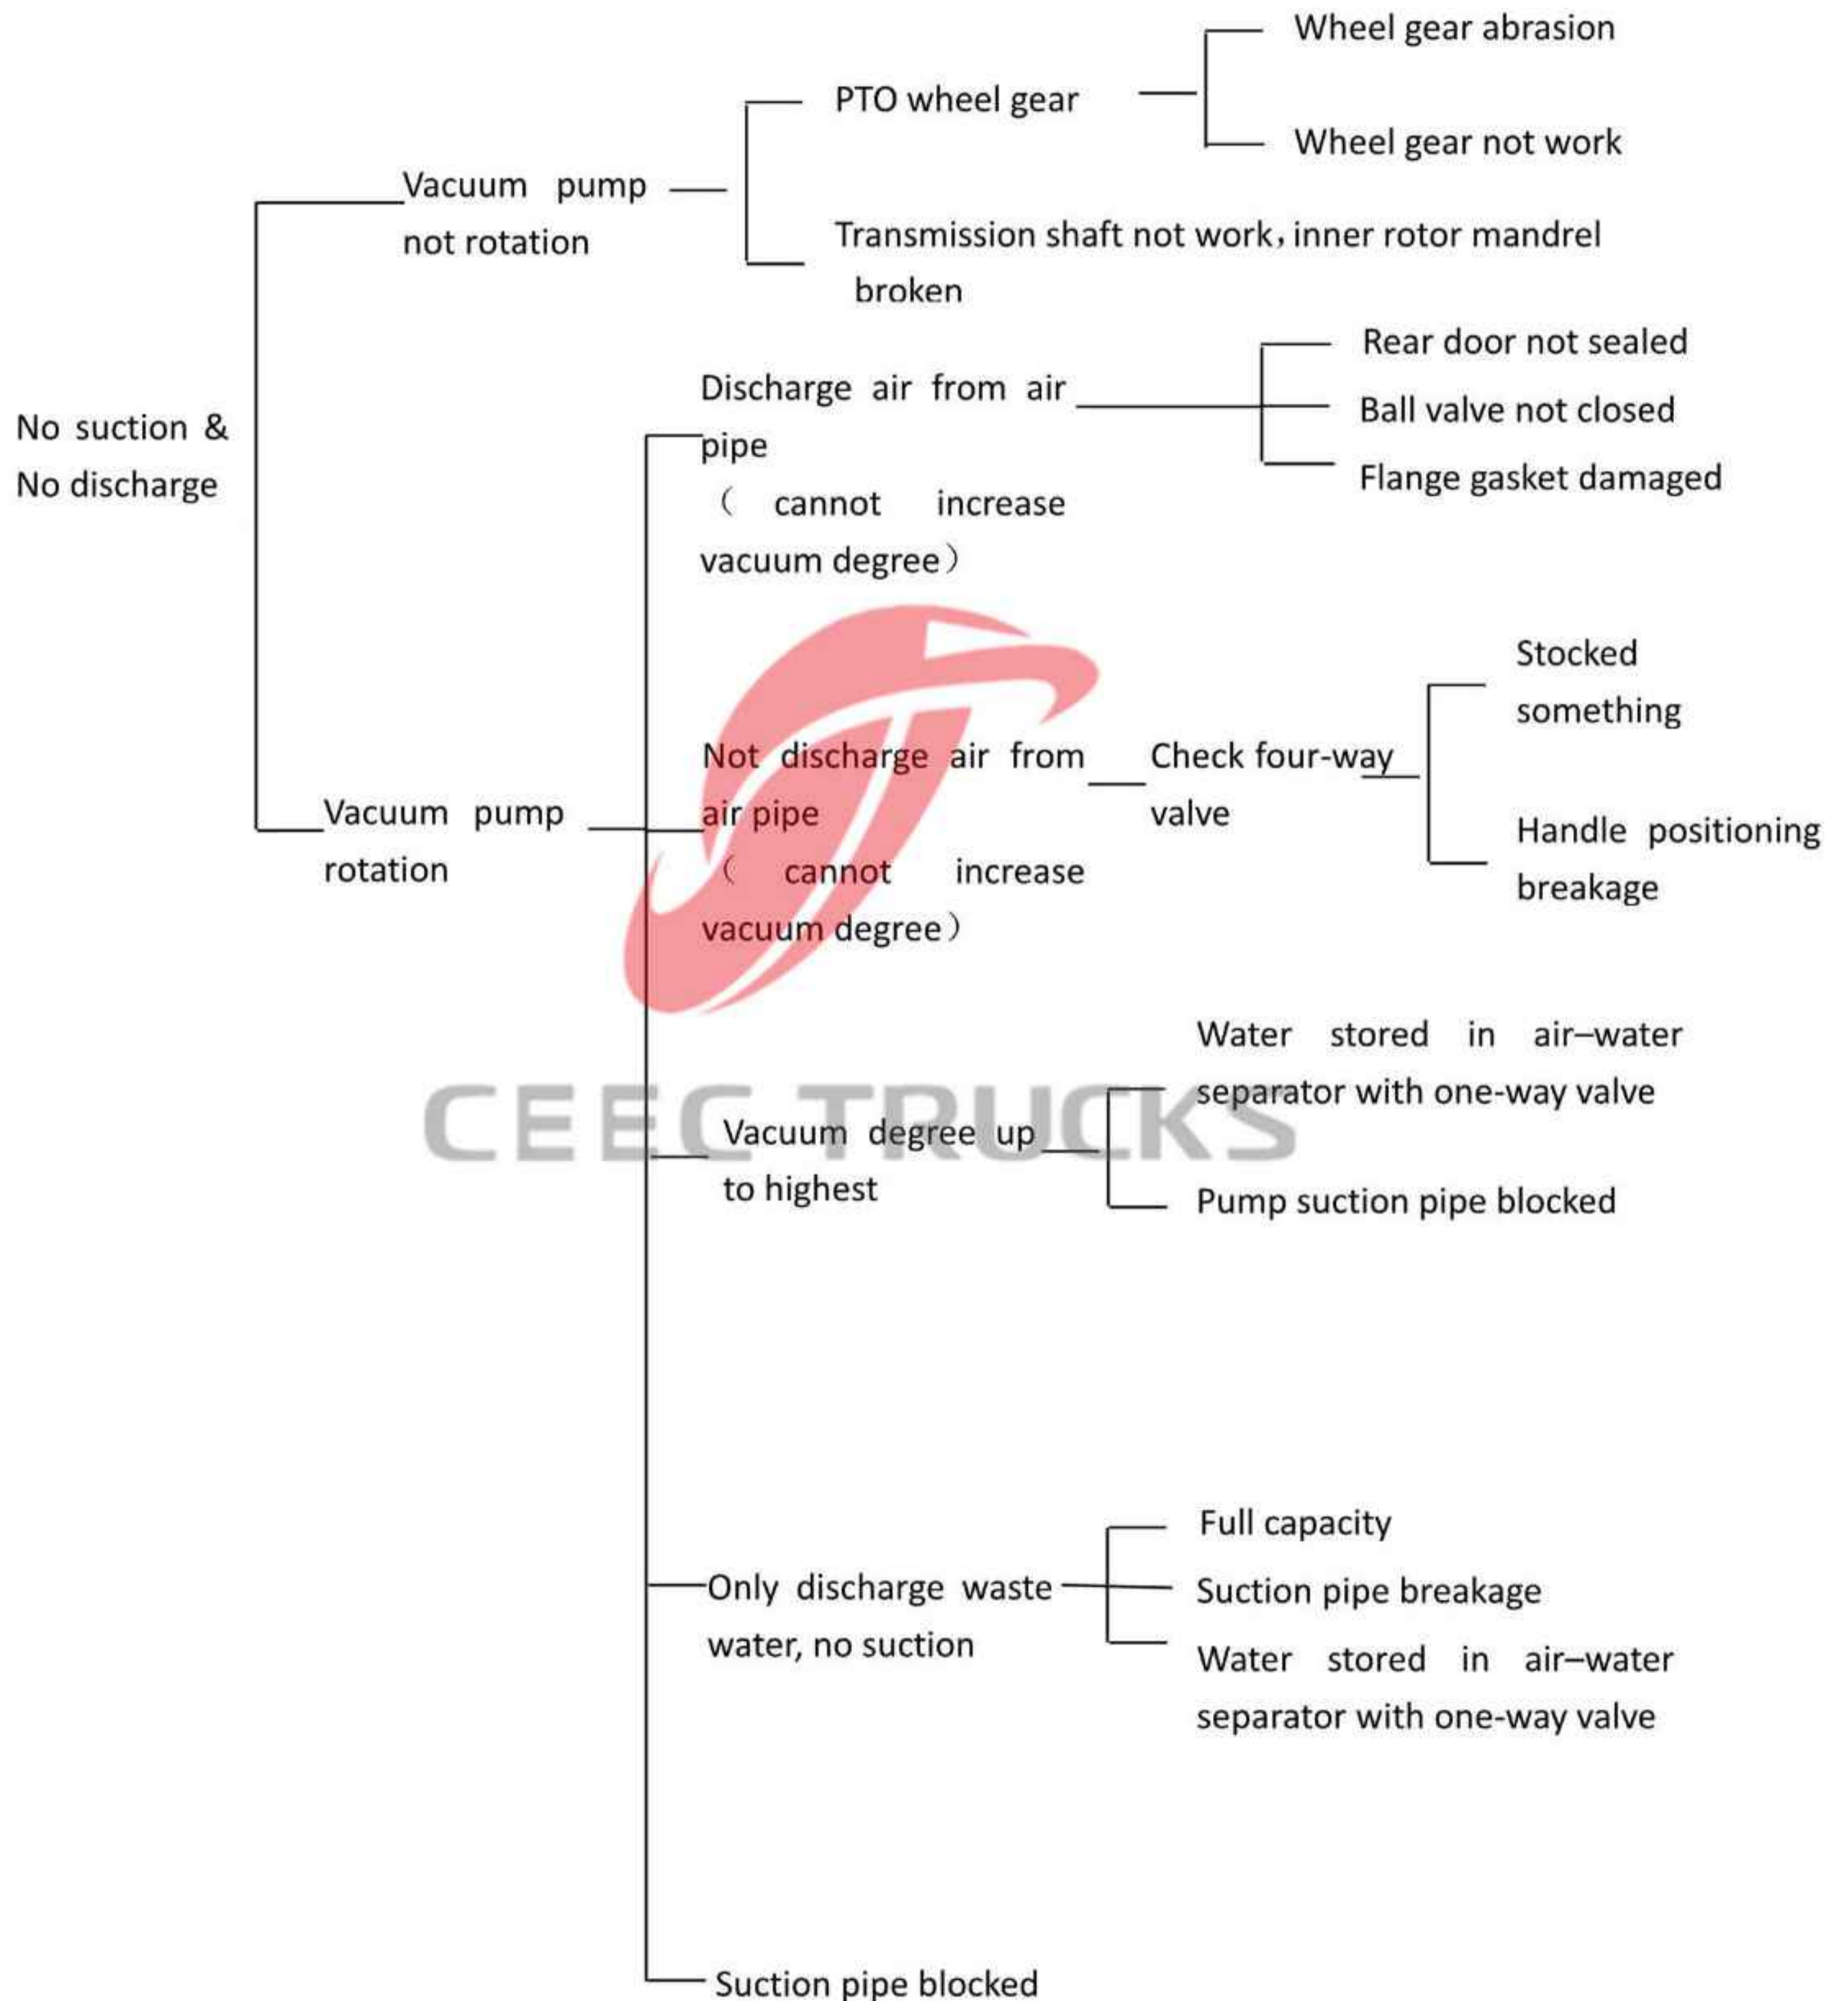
No suction & No discharge

Vacuum pump not rotation

PTO wheel gear

Wheel gear abrasion

Wheel gear not work

Transmission shaft not work，inner rotor mandrel broken

Vacuum pump rotation

Discharge air from air pipe （ cannot increase vacuum degree）

Rear door not sealed

Ball valve not closed

Flange gasket damaged

Not discharge air from air pipe （ cannot increase vacuum degree）

Check four-way valve

Stocked something

Handle positioning breakage

CEEC TRUCKS

Vacuum degree up to highest

Water stored in air–water separator with one-way valve

Pump suction pipe blocked

Only discharge waste water, no suction

Full capacity

Suction pipe breakage

Water stored in air–water separator with one-way valve

Suction pipe blocked